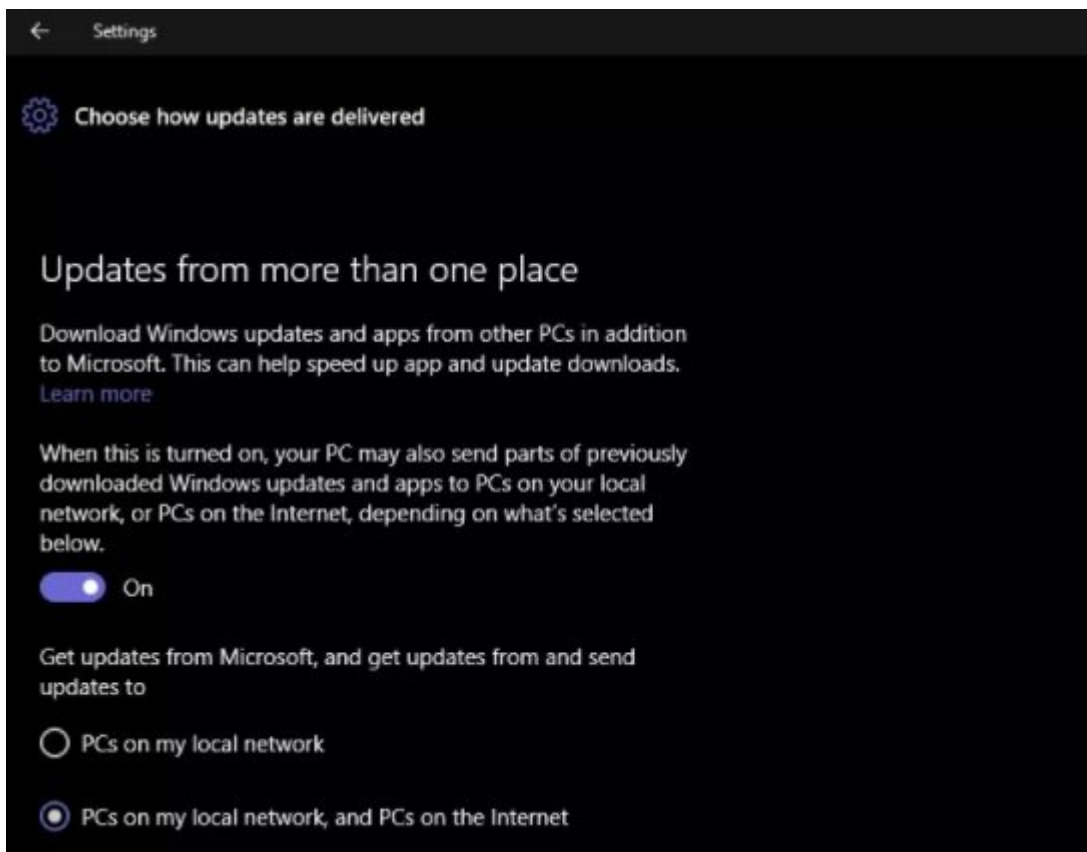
Settings

Choose how updates are delivered

Updates from more than one place

Download Windows updates and apps from other PCs in addition to Microsoft. This can help speed up app and update downloads.
Learn more

When this is turned on, your PC may also send parts of previously downloaded Windows updates and apps to PCs on your local network, or PCs on the Internet, depending on what's selected below.

On

Get updates from Microsoft, and get updates from and send updates to

PCs on my local network

PCs on my local network, and PCs on the Internet